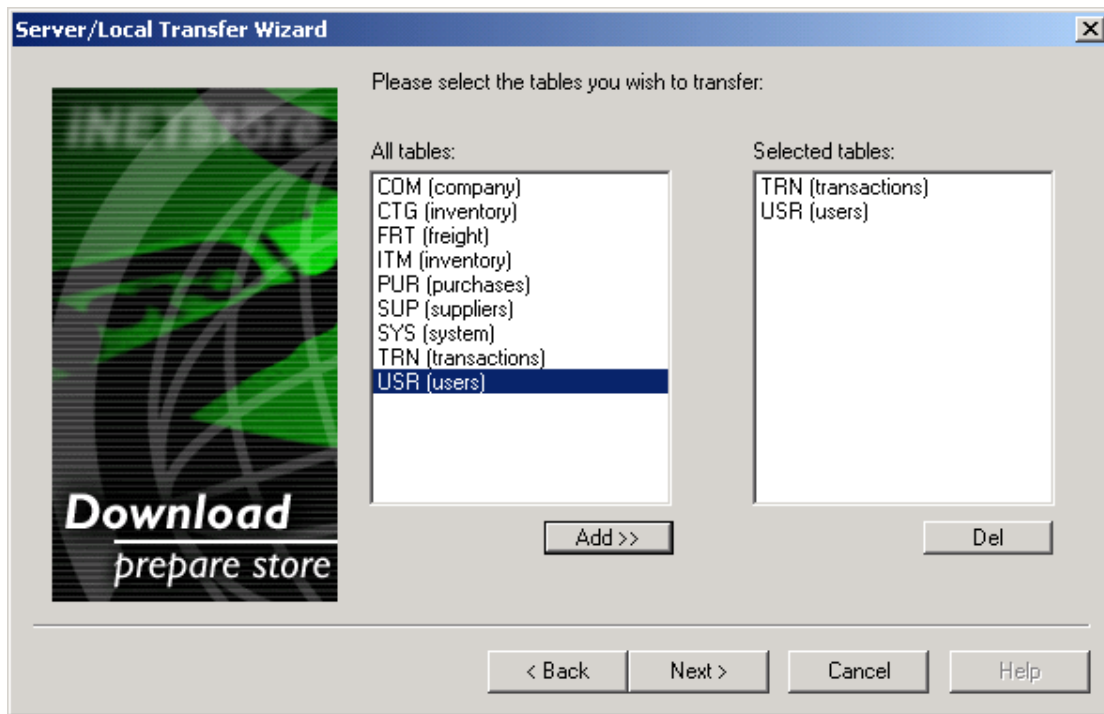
Server/Local Transfer Wizard

INETStore

Download
prepare store

Please select the tables you wish to transfer:

All tables:
COM (company)
CTG (inventory)
FRT (freight)
ITM (inventory)
PUR (purchases)
SUP (suppliers)
SYS (system)
TRN (transactions)
USR (users)

Add >>

Selected tables:
TRN (transactions)
USR (users)

Del

< Back
Next >
Cancel
Help